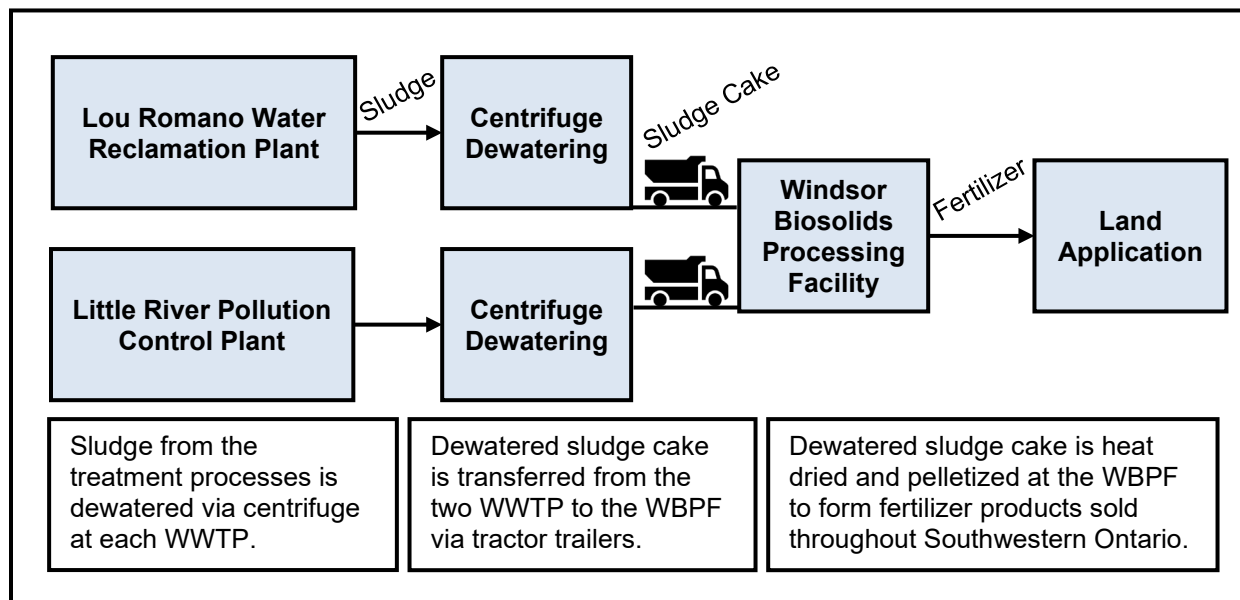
Lou Romano Water Reclamation Plant

Sludge

Centrifuge Dewatering

Sludge Cake

Windsor Biosolids Processing Facility

Fertilizer

Land Application

Little River Pollution Control Plant

Centrifuge Dewatering

Sludge from the treatment processes is dewatered via centrifuge at each WWTP.

Dewatered sludge cake is transferred from the two WWTP to the WBPF via tractor trailers.

Dewatered sludge cake is heat dried and pelletized at the WBPF to form fertilizer products sold throughout Southwestern Ontario.